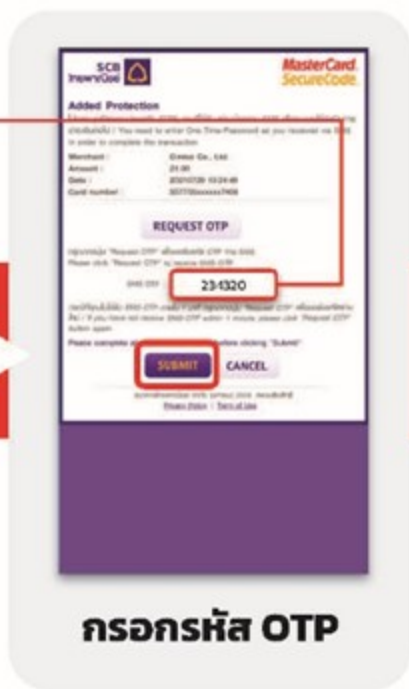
SCB ไทยพาณิชย์

MasterCard. SecureCode.

Added Protection

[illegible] / You need to enter One Time Password as you received via SMS in order to complete the transaction

Merchant : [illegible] Co., Ltd.

Amount : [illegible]

Date : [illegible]

Card number : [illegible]

REQUEST OTP

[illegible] "Request OTP" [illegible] Please click "Request OTP" to receive SMS-OTP

SMS OTP : 234320

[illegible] / If you have not receive SMS-OTP within 1 minute, please click "Request OTP" button again

Please complete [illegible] before clicking "Submit"

SUBMIT

CANCEL

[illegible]

Privacy Policy | Terms of use

กรอกรหัส OTP